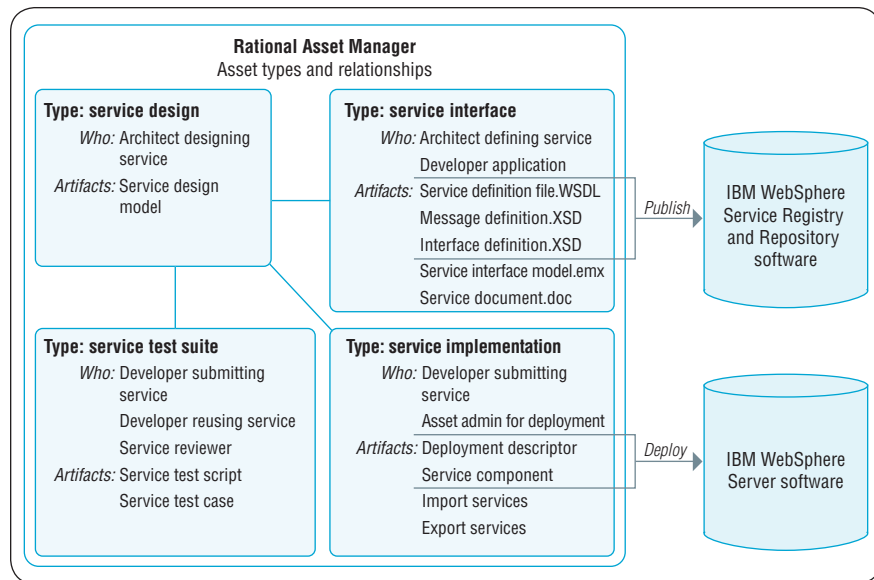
Rational Asset Manager
Asset types and relationships

Type: service design
Who: Architect designing service
Artifacts: Service design model

Type: service interface
Who: Architect defining service
Developer application
Artifacts: Service definition file.WSDL
Message definition.XSD
Interface definition.XSD
Service interface model.emx
Service document.doc

Publish

IBM WebSphere Service Registry and Repository software

Type: service test suite
Who: Developer submitting service
Developer reusing service
Service reviewer
Artifacts: Service test script
Service test case

Type: service implementation
Who: Developer submitting service
Asset admin for deployment
Artifacts: Deployment descriptor
Service component
Import services
Export services

Deploy

IBM WebSphere Server software